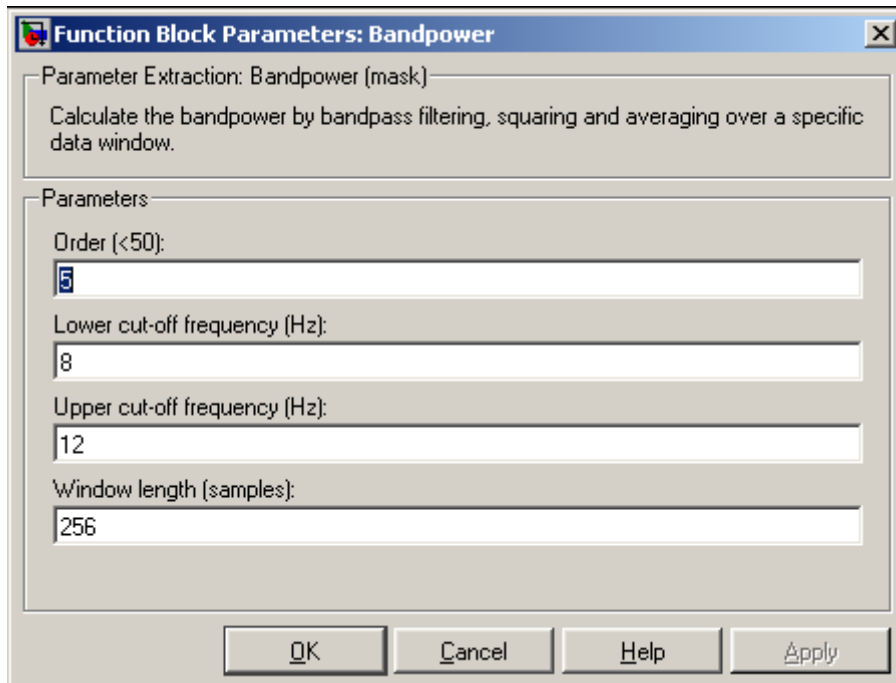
Function Block Parameters: Bandpower

Parameter Extraction: Bandpower (mask)

Calculate the bandpower by bandpass filtering, squaring and averaging over a specific data window.

Parameters

Order (<50):

5

Lower cut-off frequency (Hz):

8

Upper cut-off frequency (Hz):

12

Window length (samples):

256

OK

Cancel

Help

Apply